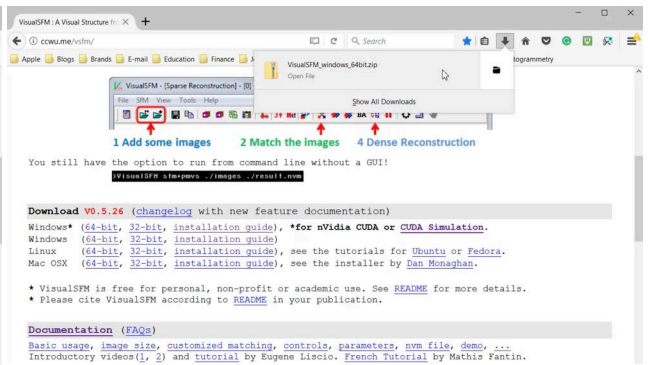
VisualSFM : A Visual Structure fr ×  +

ccwu.me/vsfm/

Search

Apple  Blogs  Brands  E-mail  Education  Finance

VisualSFM_windows_64bit.zip
Open File

Show All Downloads

togrammetry

VisualSFM - [Sparse Reconstruction] - [0]

File SFM View Tools Help

1 Add some images    2 Match the images    4 Dense Reconstruction

You still have the option to run from command line without a GUI!

>VisualSFM sfm+pmvs ./images ./result.nvm

Download V0.5.26 (changelog with new feature documentation)

Windows* (64-bit, 32-bit, installation guide), *for nVidia CUDA or CUDA Simulation.
Windows (64-bit, 32-bit, installation guide)
Linux (64-bit, 32-bit, installation guide), see the tutorials for Ubuntu or Fedora.
Mac OSX (64-bit, 32-bit, installation guide), see the installer by Dan Monaghan.

* VisualSFM is free for personal, non-profit or academic use. See README for more details.
* Please cite VisualSFM according to README in your publication.

Documentation (FAQs)

Basic usage, image size, customized matching, controls, parameters, nvm file, demo, ...
Introductory videos(1, 2) and tutorial by Eugene Liscio. French Tutorial by Mathis Fantin.